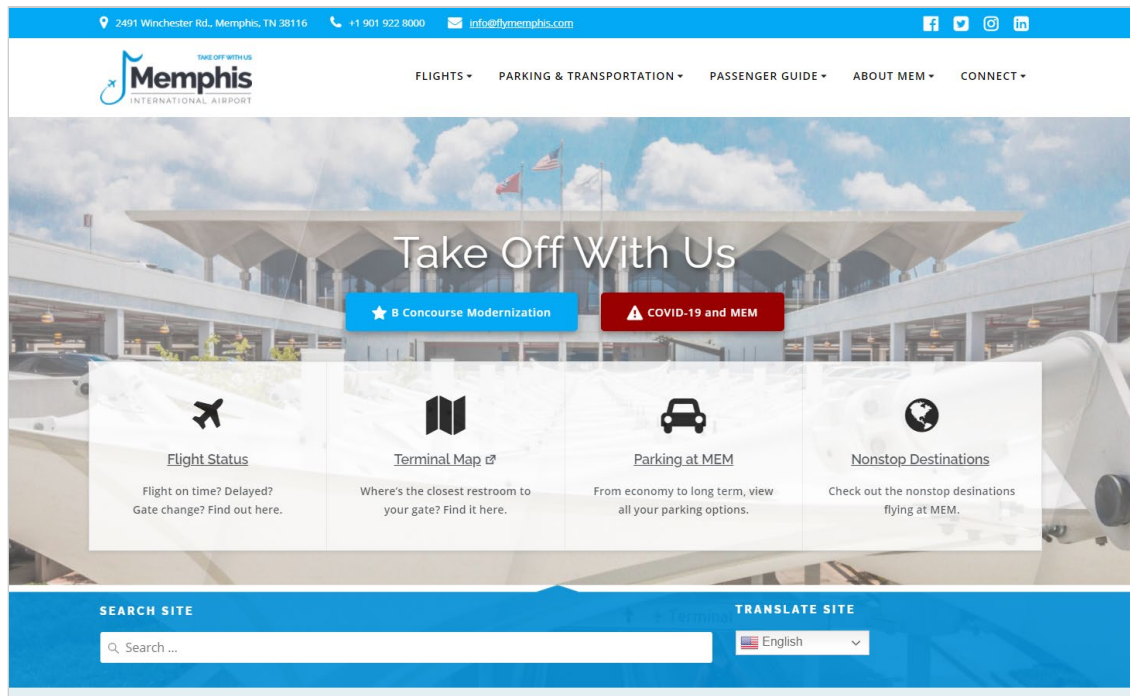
2491 Winchester Rd., Memphis, TN 38116 +1 901 922 8000 info@flymemphis.com

TAKE OFF WITH US
Memphis
INTERNATIONAL AIRPORT

FLIGHTS ▾ PARKING & TRANSPORTATION ▾ PASSENGER GUIDE ▾ ABOUT MEM ▾ CONNECT ▾

Take Off With Us

B Concourse Modernization

COVID-19 and MEM

Flight Status
Flight on time? Delayed? Gate change? Find out here.

Terminal Map
Where's the closest restroom to your gate? Find it here.

Parking at MEM
From economy to long term, view all your parking options.

Nonstop Destinations
Check out the nonstop desinations flying at MEM.

SEARCH SITE
Search ...

TRANSLATE SITE
English